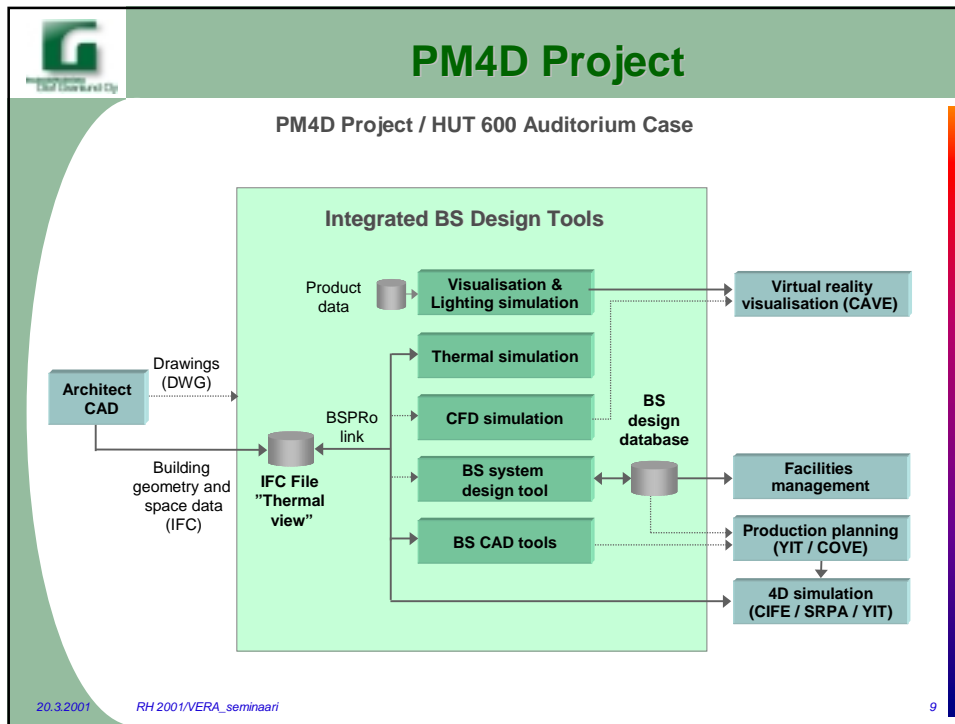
PM4D Project

PM4D Project / HUT 600 Auditorium Case

Integrated BS Design Tools

Product data

Visualisation & Lighting simulation

Virtual reality visualisation (CAVE)

Drawings (DWG)

Architect CAD

Thermal simulation

BSPRo link

CFD simulation

BS design database

Building geometry and space data (IFC)

IFC File "Thermal view"

BS system design tool

Facilities management

BS CAD tools

Production planning (YIT / COVE)

4D simulation (CIFE / SRPA / YIT)

20.3.2001

RH 2001/VERA_seminaari

9